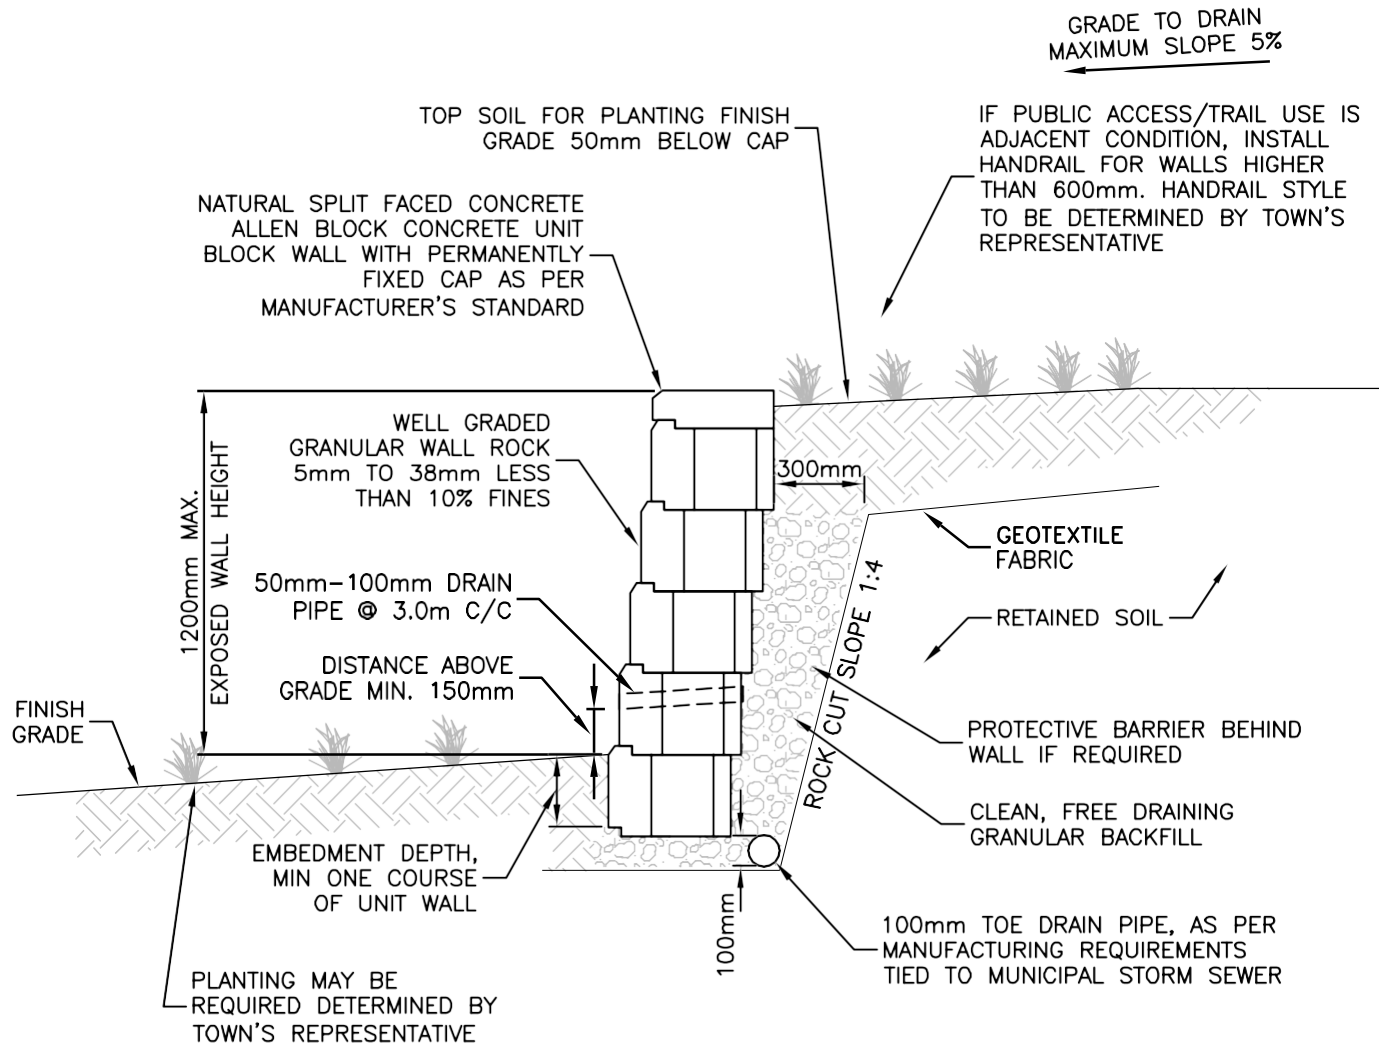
GRADE TO DRAIN
MAXIMUM SLOPE 5%

TOP SOIL FOR PLANTING FINISH GRADE 50mm BELOW CAP

IF PUBLIC ACCESS/TRAIL USE IS ADJACENT CONDITION, INSTALL HANDRAIL FOR WALLS HIGHER THAN 600mm. HANDRAIL STYLE TO BE DETERMINED BY TOWN'S REPRESENTATIVE

NATURAL SPLIT FACED CONCRETE ALLEN BLOCK CONCRETE UNIT BLOCK WALL WITH PERMANENTLY FIXED CAP AS PER MANUFACTURER'S STANDARD

WELL GRADED GRANULAR WALL ROCK 5mm TO 38mm LESS THAN 10% FINES

300mm

GEOTEXTILE FABRIC

1200mm MAX.
EXPOSED WALL HEIGHT

50mm-100mm DRAIN PIPE @ 3.0m C/C

RETAINED SOIL

ROCK CUT SLOPE 1:4

DISTANCE ABOVE GRADE MIN. 150mm

FINISH GRADE

PROTECTIVE BARRIER BEHIND WALL IF REQUIRED

CLEAN, FREE DRAINING GRANULAR BACKFILL

EMBEDMENT DEPTH, MIN ONE COURSE OF UNIT WALL

100mm

100mm TOE DRAIN PIPE, AS PER MANUFACTURING REQUIREMENTS TIED TO MUNICIPAL STORM SEWER

PLANTING MAY BE REQUIRED DETERMINED BY TOWN'S REPRESENTATIVE